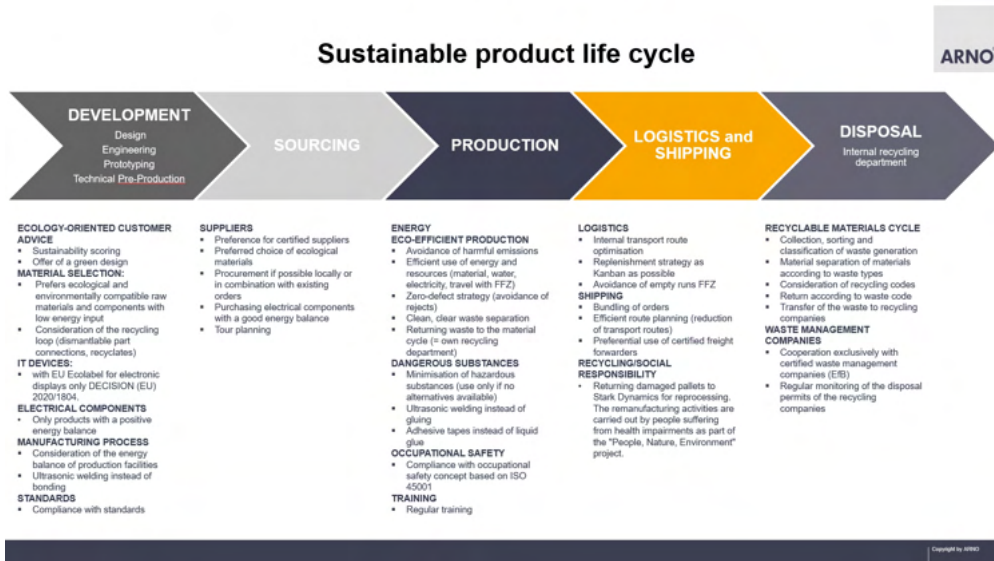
Sustainable product life cycle

ARNO

DEVELOPMENT
Design
Engineering
Prototyping
Technical Pre-Production

SOURCING

PRODUCTION

LOGISTICS and SHIPPING

DISPOSAL
Internal recycling department

ECOLOGY-ORIENTED CUSTOMER ADVICE
• Sustainability scoring
• Offer of a green design
MATERIAL SELECTION:
• Prefers ecological and environmentally compatible raw materials and components with low energy input
• Consideration of the recycling loop (dismantlable part connections, recyclates)
IT DEVICES:
• with EU Ecolabel for electronic displays only DECISION (EU) 2020/1804.
ELECTRICAL COMPONENTS
• Only products with a positive energy balance
MANUFACTURING PROCESS
• Consideration of the energy balance of production facilities
• Ultrasonic welding instead of bonding
STANDARDS
• Compliance with standards

SUPPLIERS
• Preference for certified suppliers
• Preferred choice of ecological materials
• Procurement if possible locally or in combination with existing orders
• Purchasing electrical components with a good energy balance
• Tour planning

ENERGY
ECO-EFFICIENT PRODUCTION
• Avoidance of harmful emissions
• Efficient use of energy and resources (material, water, electricity, travel with FFZ)
• Zero-defect strategy (avoidance of rejects)
• Clean, clear waste separation
• Returning waste to the material cycle (= own recycling department)
DANGEROUS SUBSTANCES
• Minimisation of hazardous substances (use only if no alternatives available)
• Ultrasonic welding instead of gluing
• Adhesive tapes instead of liquid glue
OCCUPATIONAL SAFETY
• Compliance with occupational safety concept based on ISO 45001
TRAINING
• Regular training

LOGISTICS
• Internal transport route optimisation
• Replenishment strategy as Kanban as possible
• Avoidance of empty runs FFZ
SHIPPING
• Bundling of orders
• Efficient route planning (reduction of transport routes)
• Preferential use of certified freight forwarders
RECYCLING/SOCIAL RESPONSIBILITY
• Returning damaged pallets to Stark Dynamics for reprocessing. The remanufacturing activities are carried out by people suffering from health impairments as part of the "People, Nature, Environment" project.

RECYCLABLE MATERIALS CYCLE
• Collection, sorting and classification of waste generation
• Material separation of materials according to waste types
• Consideration of recycling codes
• Return according to waste code
• Transfer of the waste to recycling companies
WASTE MANAGEMENT COMPANIES
• Cooperation exclusively with certified waste management companies (EfB)
• Regular monitoring of the disposal permits of the recycling companies

Copyright by ARNO